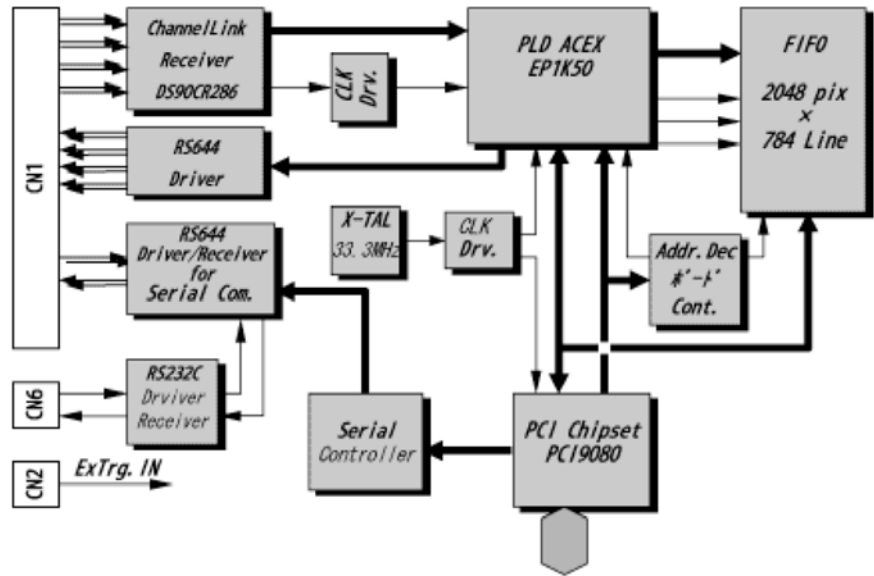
CN1

ChannelLink Receiver DS90CR286

CLK Drv.

PLD ACEX EP1K50

FIFO

2048 pix × 784 Line

RS644 Driver

RS644 Driver/Receiver for Serial Com.

X-TAL 33.3MHz

CLK Drv.

Addr.Dec ボード Cont.

CN6

RS232C Drviver Receiver

Serial Controller

PCI Chipset PCI9080

CN2

ExTrg. IN